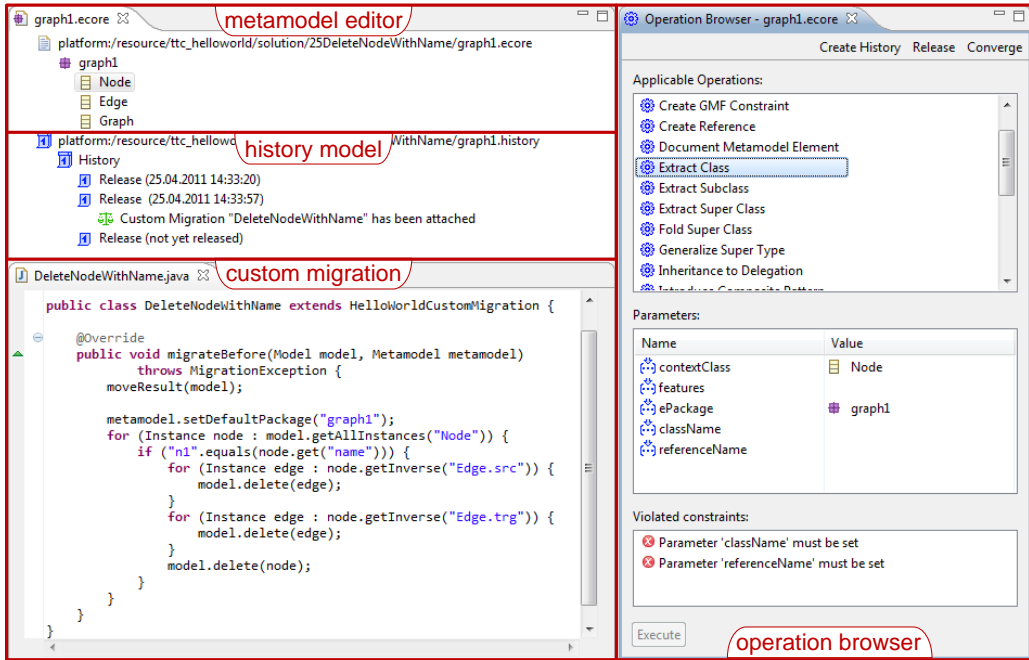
graph1.ecore

metamodel editor

platform:/resource/ttc_helloworld/solution/25DeleteNodeWithName/graph1.ecore
graph1
Node
Edge
Graph

platform:/resource/ttc_hellowo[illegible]WithName/graph1.history

history model

History
Release (25.04.2011 14:33:20)
Release (25.04.2011 14:33:57)
Custom Migration "DeleteNodeWithName" has been attached
Release (not yet released)

DeleteNodeWithName.java

custom migration

```
public class DeleteNodeWithName extends HelloWorldCustomMigration {

    @Override
    public void migrateBefore(Model model, Metamodel metamodel)
            throws MigrationException {
        moveResult(model);

        metamodel.setDefaultPackage("graph1");
        for (Instance node : model.getAllInstances("Node")) {
            if ("n1".equals(node.get("name"))) {
                for (Instance edge : node.getInverse("Edge.src")) {
                    model.delete(edge);
                }
                for (Instance edge : node.getInverse("Edge.trg")) {
                    model.delete(edge);
                }
                model.delete(node);
            }
        }
    }
}
```

Operation Browser - graph1.ecore

Create History Release Converge

Applicable Operations:
Create GMF Constraint
Create Reference
Document Metamodel Element
Extract Class
Extract Subclass
Extract Super Class
Fold Super Class
Generalize Super Type
Inheritance to Delegation
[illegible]

Parameters:

| Name | Value |
|---|---|
| contextClass | Node |
| features | |
| ePackage | graph1 |
| className | |
| referenceName | |

Violated constraints:
Parameter 'className' must be set
Parameter 'referenceName' must be set

Execute

operation browser